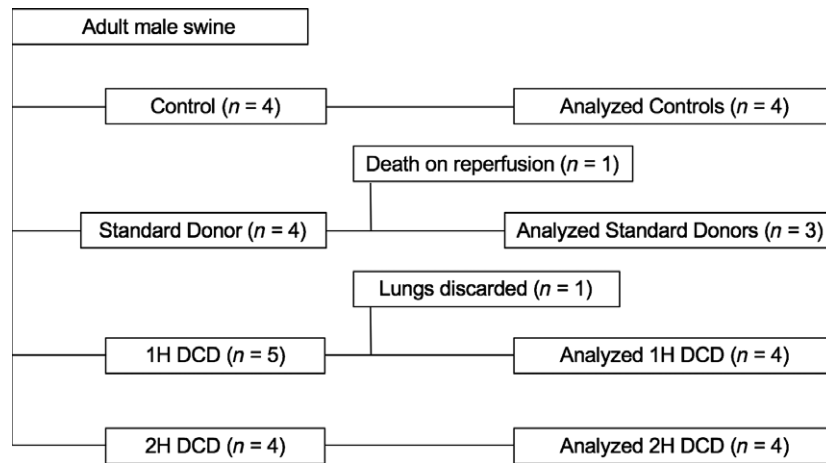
Adult male swine

Control ($n$ = 4)

Analyzed Controls ($n$ = 4)

Death on reperfusion ($n$ = 1)

Standard Donor ($n$ = 4)

Analyzed Standard Donors ($n$ = 3)

Lungs discarded ($n$ = 1)

1H DCD ($n$ = 5)

Analyzed 1H DCD ($n$ = 4)

2H DCD ($n$ = 4)

Analyzed 2H DCD ($n$ = 4)